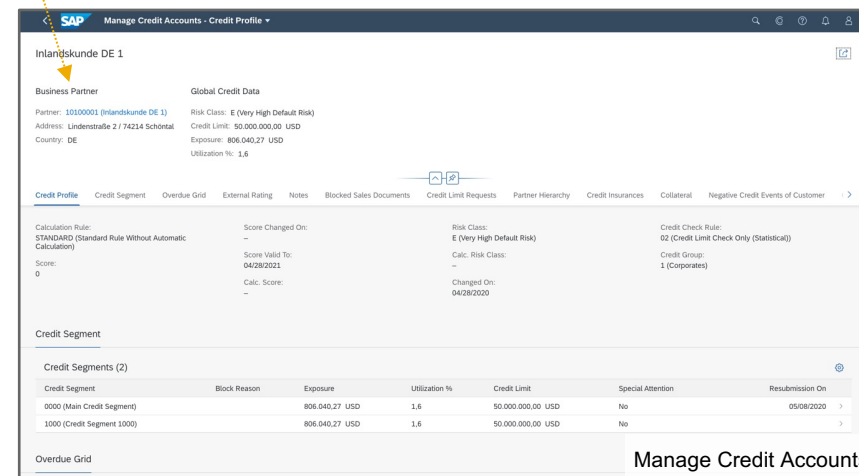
SAP Manage Credit Accounts - Credit Profile ▾

Inlandskunde DE 1

Business Partner
Partner: 10100001 (Inlandskunde DE 1)
Address: Lindenstraße 2 / 74214 Schöntal
Country: DE

Global Credit Data
Risk Class: E (Very High Default Risk)
Credit Limit: 50.000.000,00 USD
Exposure: 806.040,27 USD
Utilization %: 1,6

Credit Profile | Credit Segment | Overdue Grid | External Rating | Notes | Blocked Sales Documents | Credit Limit Requests | Partner Hierarchy | Credit Insurances | Collateral | Negative Credit Events of Customer

Calculation Rule:
STANDARD (Standard Rule Without Automatic Calculation)
Score:
0

Score Changed On:
–
Score Valid To:
04/28/2021
Calc. Score:
–

Risk Class:
E (Very High Default Risk)
Calc. Risk Class:
–
Changed On:
04/28/2020

Credit Check Rule:
02 (Credit Limit Check Only (Statistical))
Credit Group:
1 (Corporates)

Credit Segment

Credit Segments (2)

| Credit Segment | Block Reason | Exposure | Utilization % | Credit Limit | Special Attention | Resubmission On |
|---|---|---|---|---|---|---|
| 0000 (Main Credit Segment) | | 806.040,27 USD | 1,6 | 50.000.000,00 USD | No | 05/08/2020 |
| 1000 (Credit Segment 1000) | | 806.040,27 USD | 1,6 | 50.000.000,00 USD | No | |

Overdue Grid

Manage Credit Account